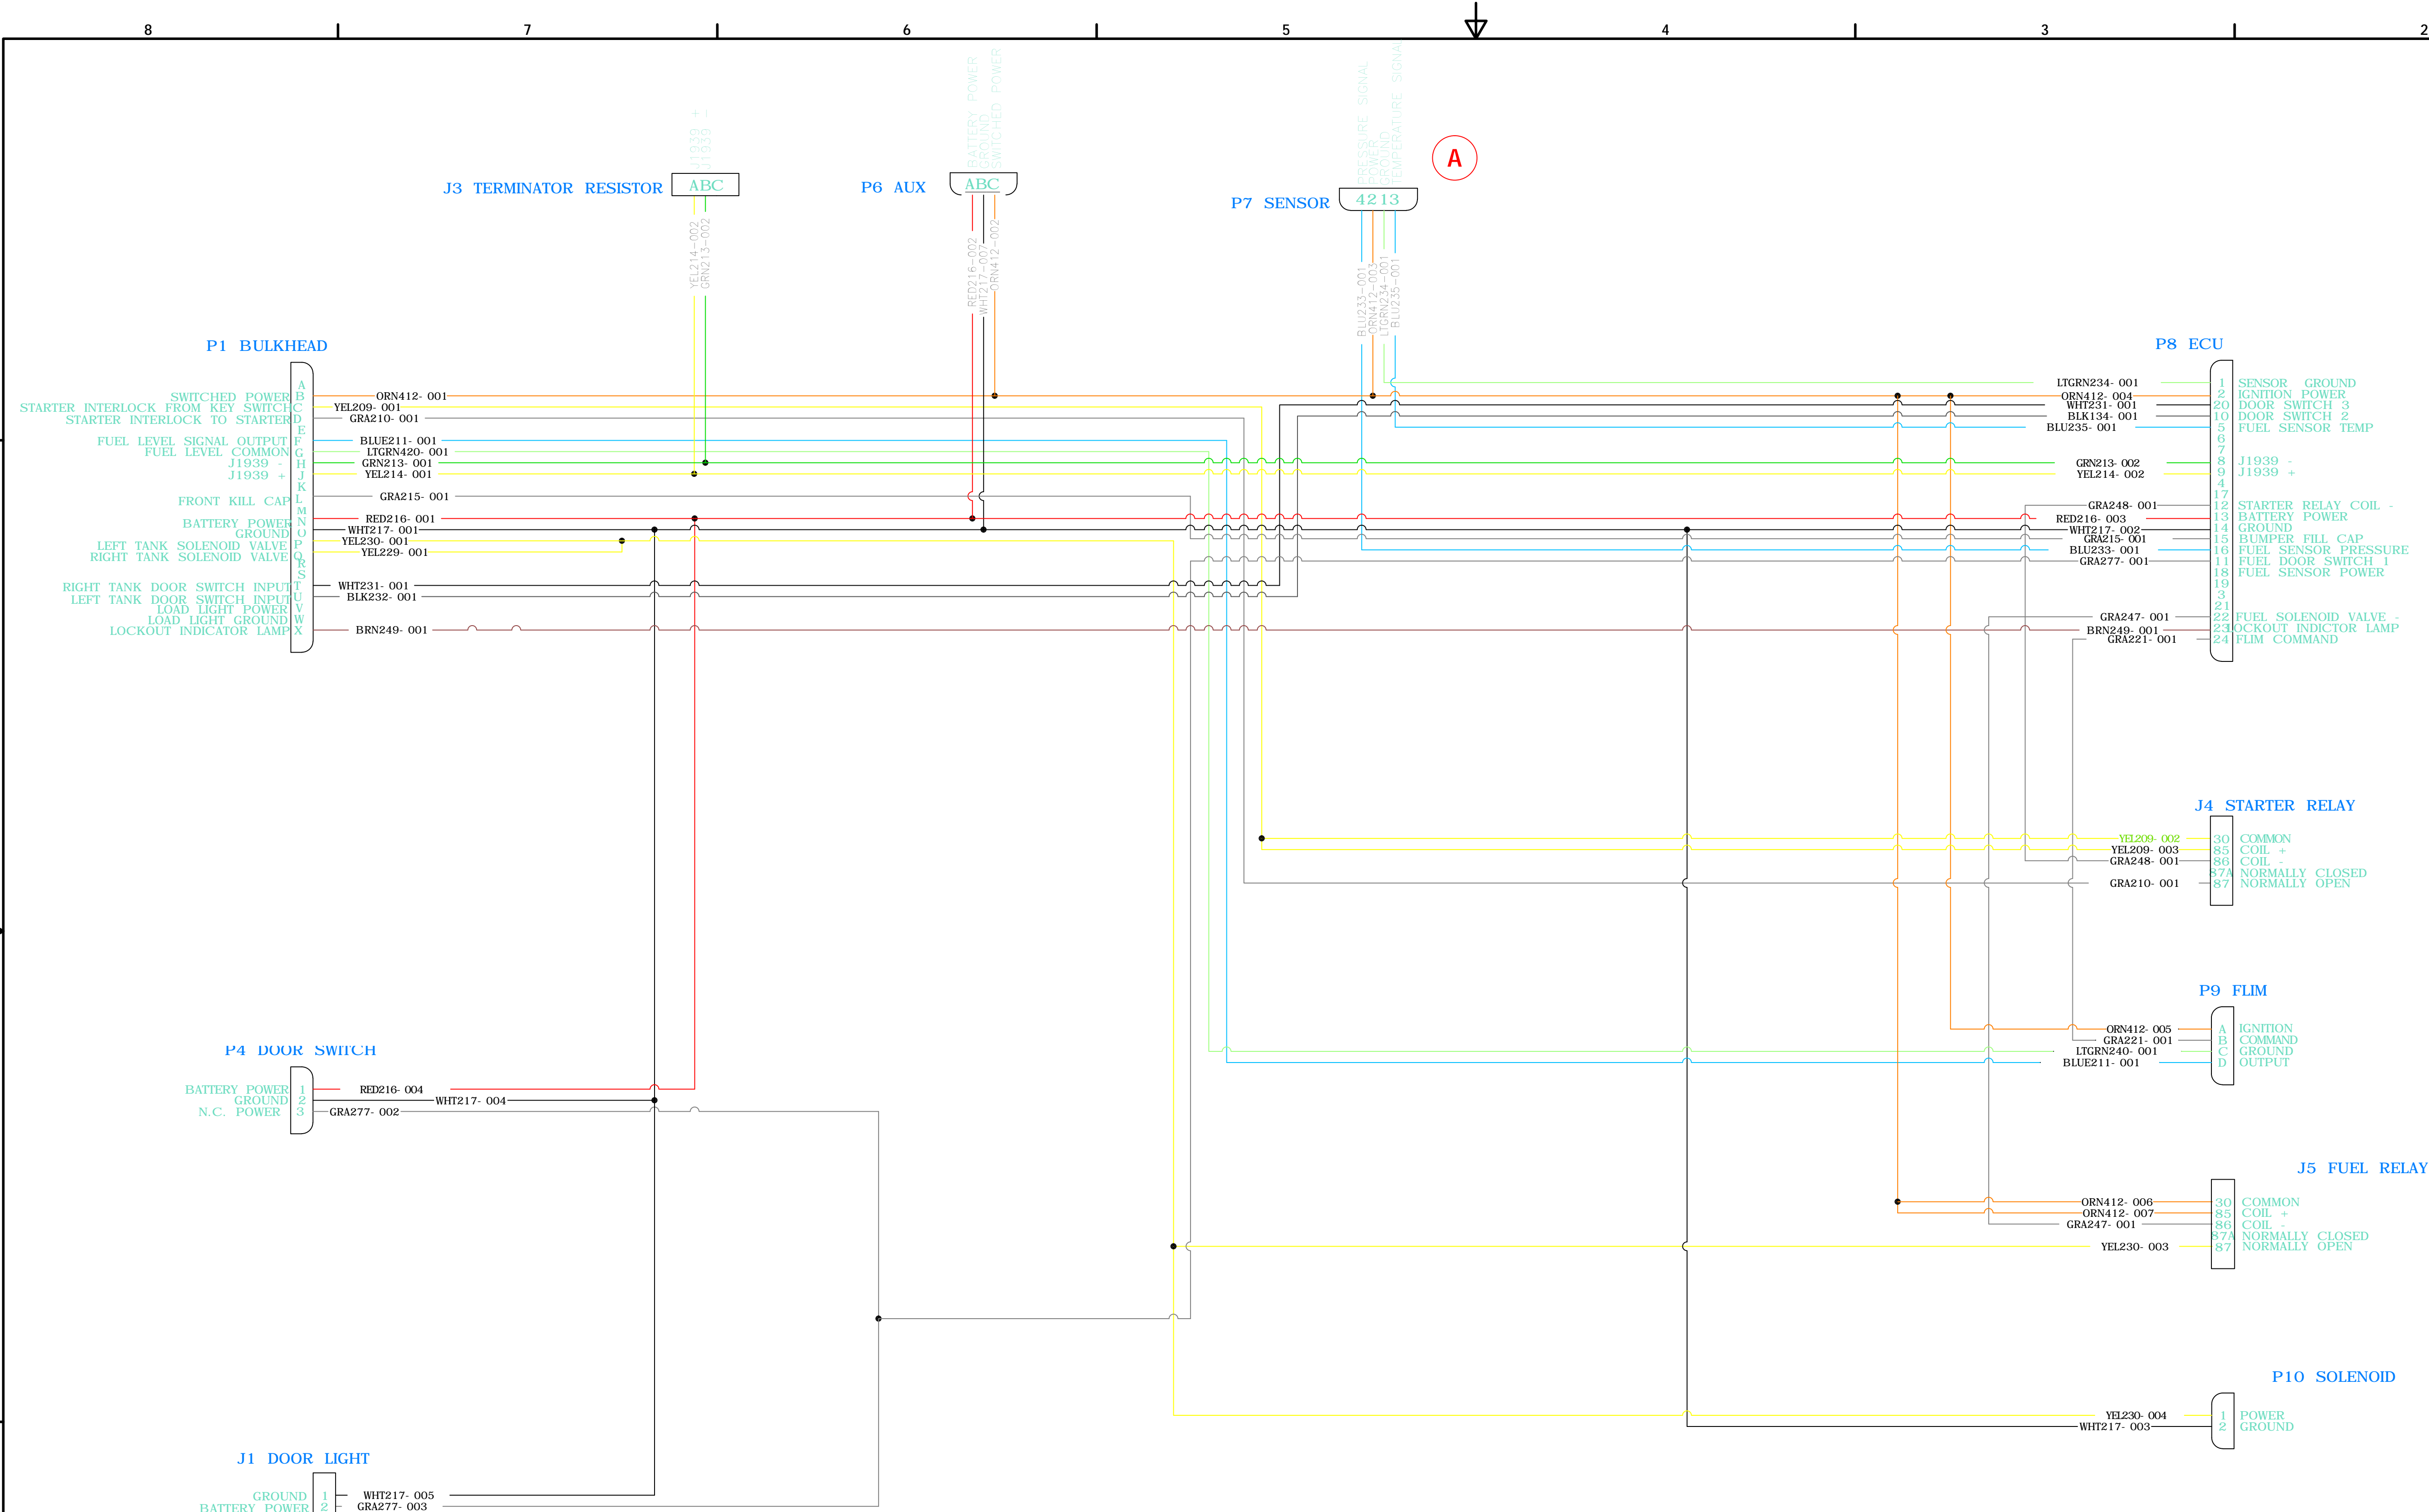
8 7 6 5 4 3 2

A

J3 TERMINATOR RESISTOR
ABC
J1939 +
J1939 -
YEL214-002
GRN213-002

P6 AUX
ABC
BATTERY POWER
GROUND
SWITCHED POWER
RED216-002
WHT217-007
ORN412-002

P7 SENSOR
4213
PRESSURE SIGNAL
POWER
GROUND
TEMPERATURE SIGNAL
BLU233-001
ORN412-003
LTGRN234-001
BLU235-001

P1 BULKHEAD
SWITCHED POWER B
STARTER INTERLOCK FROM KEY SWITCH C
STARTER INTERLOCK TO STARTER D
E
FUEL LEVEL SIGNAL OUTPUT F
FUEL LEVEL COMMON G
J1939 - H
J1939 + J
K
FRONT KILL CAP L
M
BATTERY POWER N
GROUND O
LEFT TANK SOLENOID VALVE P
RIGHT TANK SOLENOID VALVE Q
R
S
RIGHT TANK DOOR SWITCH INPUT T
LEFT TANK DOOR SWITCH INPUT U
LOAD LIGHT POWER V
LOAD LIGHT GROUND W
LOCKOUT INDICATOR LAMP X
A

ORN412- 001
YEL209- 001
GRA210- 001
BLUE211- 001
LTGRN420- 001
GRN213- 001
YEL214- 001
GRA215- 001
RED216- 001
WHT217- 001
YEL230- 001
YEL229- 001
WHT231- 001
BLK232- 001
BRN249- 001

P8 ECU
LTGRN234- 001 1 SENSOR GROUND
ORN412- 004 2 IGNITION POWER
WHT231- 001 20 DOOR SWITCH 3
BLK134- 001 10 DOOR SWITCH 2
BLU235- 001 5 FUEL SENSOR TEMP
6
7
GRN213- 002 8 J1939 -
YEL214- 002 9 J1939 +
4
17
GRA248- 001 12 STARTER RELAY COIL -
RED216- 003 13 BATTERY POWER
WHT217- 002 14 GROUND
GRA215- 001 15 BUMPER FILL CAP
BLU233- 001 16 FUEL SENSOR PRESSURE
GRA277- 001 11 FUEL DOOR SWITCH 1
18 FUEL SENSOR POWER
19
3
21
GRA247- 001 22 FUEL SOLENOID VALVE -
BRN249- 001 23 LOCKOUT INDICTOR LAMP
GRA221- 001 24 FLIM COMMAND

J4 STARTER RELAY
YEL209- 002 30 COMMON
YEL209- 003 85 COIL +
GRA248- 001 86 COIL -
87A NORMALLY CLOSED
GRA210- 001 87 NORMALLY OPEN

P9 FLIM
ORN412- 005 A IGNITION
GRA221- 001 B COMMAND
LTGRN240- 001 C GROUND
BLUE211- 001 D OUTPUT

P4 DOOR SWITCH
BATTERY POWER 1 RED216- 004
GROUND 2 WHT217- 004
N.C. POWER 3 GRA277- 002

J5 FUEL RELAY
ORN412- 006 30 COMMON
ORN412- 007 85 COIL +
GRA247- 001 86 COIL -
87A NORMALLY CLOSED
YEL230- 003 87 NORMALLY OPEN

P10 SOLENOID
YEL230- 004 1 POWER
WHT217- 003 2 GROUND

J1 DOOR LIGHT
GROUND 1 WHT217- 005
BATTERY POWER 2 GRA277- 003